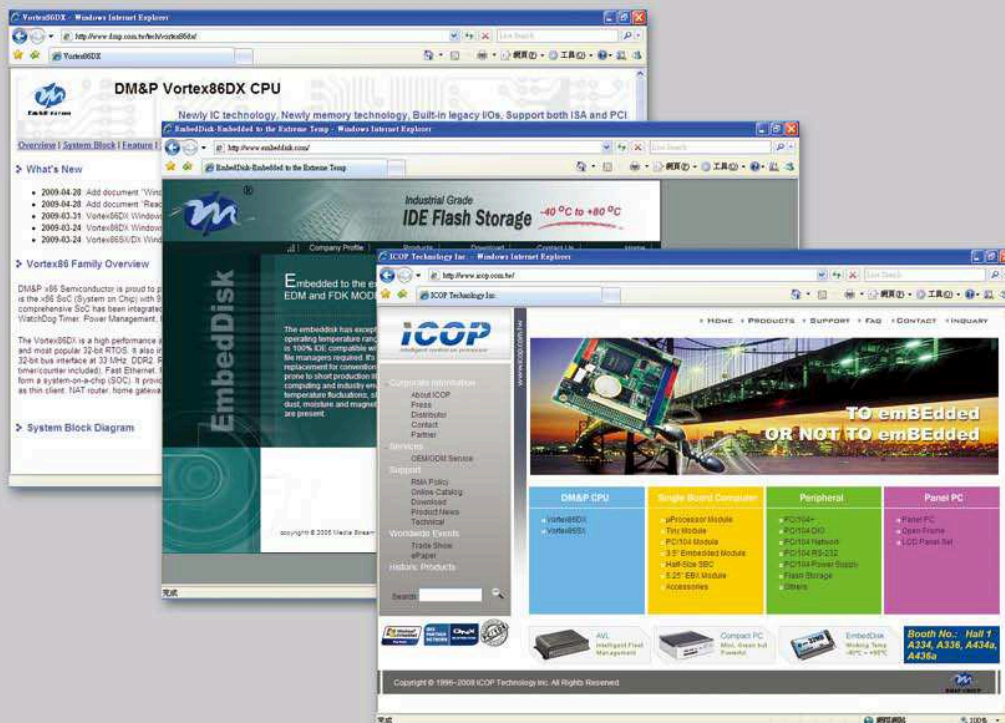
Vortex86DX - Windows Internet Explorer
http://www.dmp.com.tw/tech/vortex86dx/
Live Search
Vortex86DX
DM&P Vortex86DX CPU
Newly IC technology, Newly memory technology, Built-in legacy I/Os, Support both ISA and PCI
Overview | System Block | Feature |
> What's New
• 2009-04-28 Add document "Wind
• 2009-04-28 Add document "Read
• 2009-03-31 Vortex86DX Windows
• 2009-03-24 Vortex86DX Windows
• 2009-03-24 Vortex86SX/DX Wind
> Vortex86 Family Overview
DM&P x86 Semiconductor is proud to p is the x86 SoC (System on Chip) with 9 comprehensive SoC has been integrated is 100% IDE compatible wi WatchDog Timer, Power Management, I
The Vortex86DX is a high performance a and most popular 32-bit RTOS. It also in 32-bit bus interface at 33 MHz, DDR2, F timer/counter included), Fast Ethernet, F form a system-on-a-chip (SOC). It provi as thin client, NAT router, home gatewa
> System Block Diagram

EmbedDisk-Embedded to the Extreme Temp - Windows Internet Explorer
http://www.embeddisk.com/
Live Search
EmbedDisk-Embedded to the Extreme Temp
Industrial Grade
IDE Flash Storage -40 °C to +80 °C
Company Profile | Products | Download | Contact Us | Home
EmbedDisk
Embedded to the ex
EDM and FDK MOD
The embeddisk has except operating temperature rang is 100% IDE compatible wi file managers required. It's replacement for convention prone to short production li computing and industry en temperature fluctuations, s dust, moisture and magnet are present.
copyright © 2005 Media Stream
完成

ICOP Technology Inc. - Windows Internet Explorer
http://www.icop.com.tw/
Live Search
ICOP Technology Inc.
ICOP
intelligent system on processor
www.icop.com.tw
• HOME • PRODUCTS • SUPPORT • FAQ • CONTACT • INQUARY
Corporate Information
About ICOP
Press
Distributor
Contact
Partner
Services
OEM/ODM Service
Support
RMA Policy
Online Catalog
Download
Product News
Technical
Worldwide Events
Trade Show
ePaper
Historic Products
Search
TO emBEdded
OR NOT TO emBEdded
| DM&P CPU | Single Board Computer | Peripheral | Panel PC |
|---|---|---|---|
| Vortex86DX<br>Vortex86SX | µProcessor Module<br>Tiny Module<br>PC/104 Module<br>3.5" Embedded Module<br>Half-Size SBC<br>5.25" EBX Module<br>Accessories | PC/104+<br>PC/104 DIO<br>PC/104 Network<br>PC/104 RS-232<br>PC/104 Power Supply<br>Flash Storage<br>Others | Panel PC<br>Open Frame<br>LCD Panel Set |
AVL Intelligent Fleet Management
Compact PC Mini, Green but Powerful
EmbedDisk Woking Temp -40°C ~ +85°C
Booth No.: Hall 1 A334, A336, A434a, A436a
Copyright © 1996~2008 ICOP Technology Inc. All Rights Reserved.
完成
100%